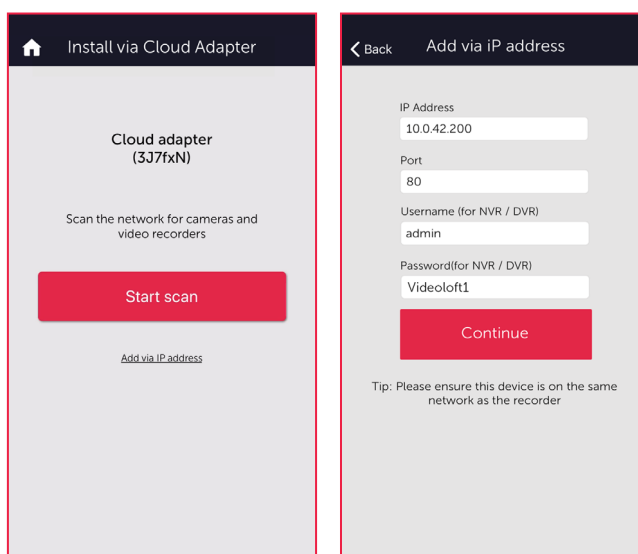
Install via Cloud Adapter

Cloud adapter
(3J7fxN)

Scan the network for cameras and video recorders

Start scan

Add via IP address

Back

Add via iP address

IP Address
10.0.42.200

Port
80

Username (for NVR / DVR)
admin

Password(for NVR / DVR)
Videoloft1

Continue

Tip: Please ensure this device is on the same network as the recorder